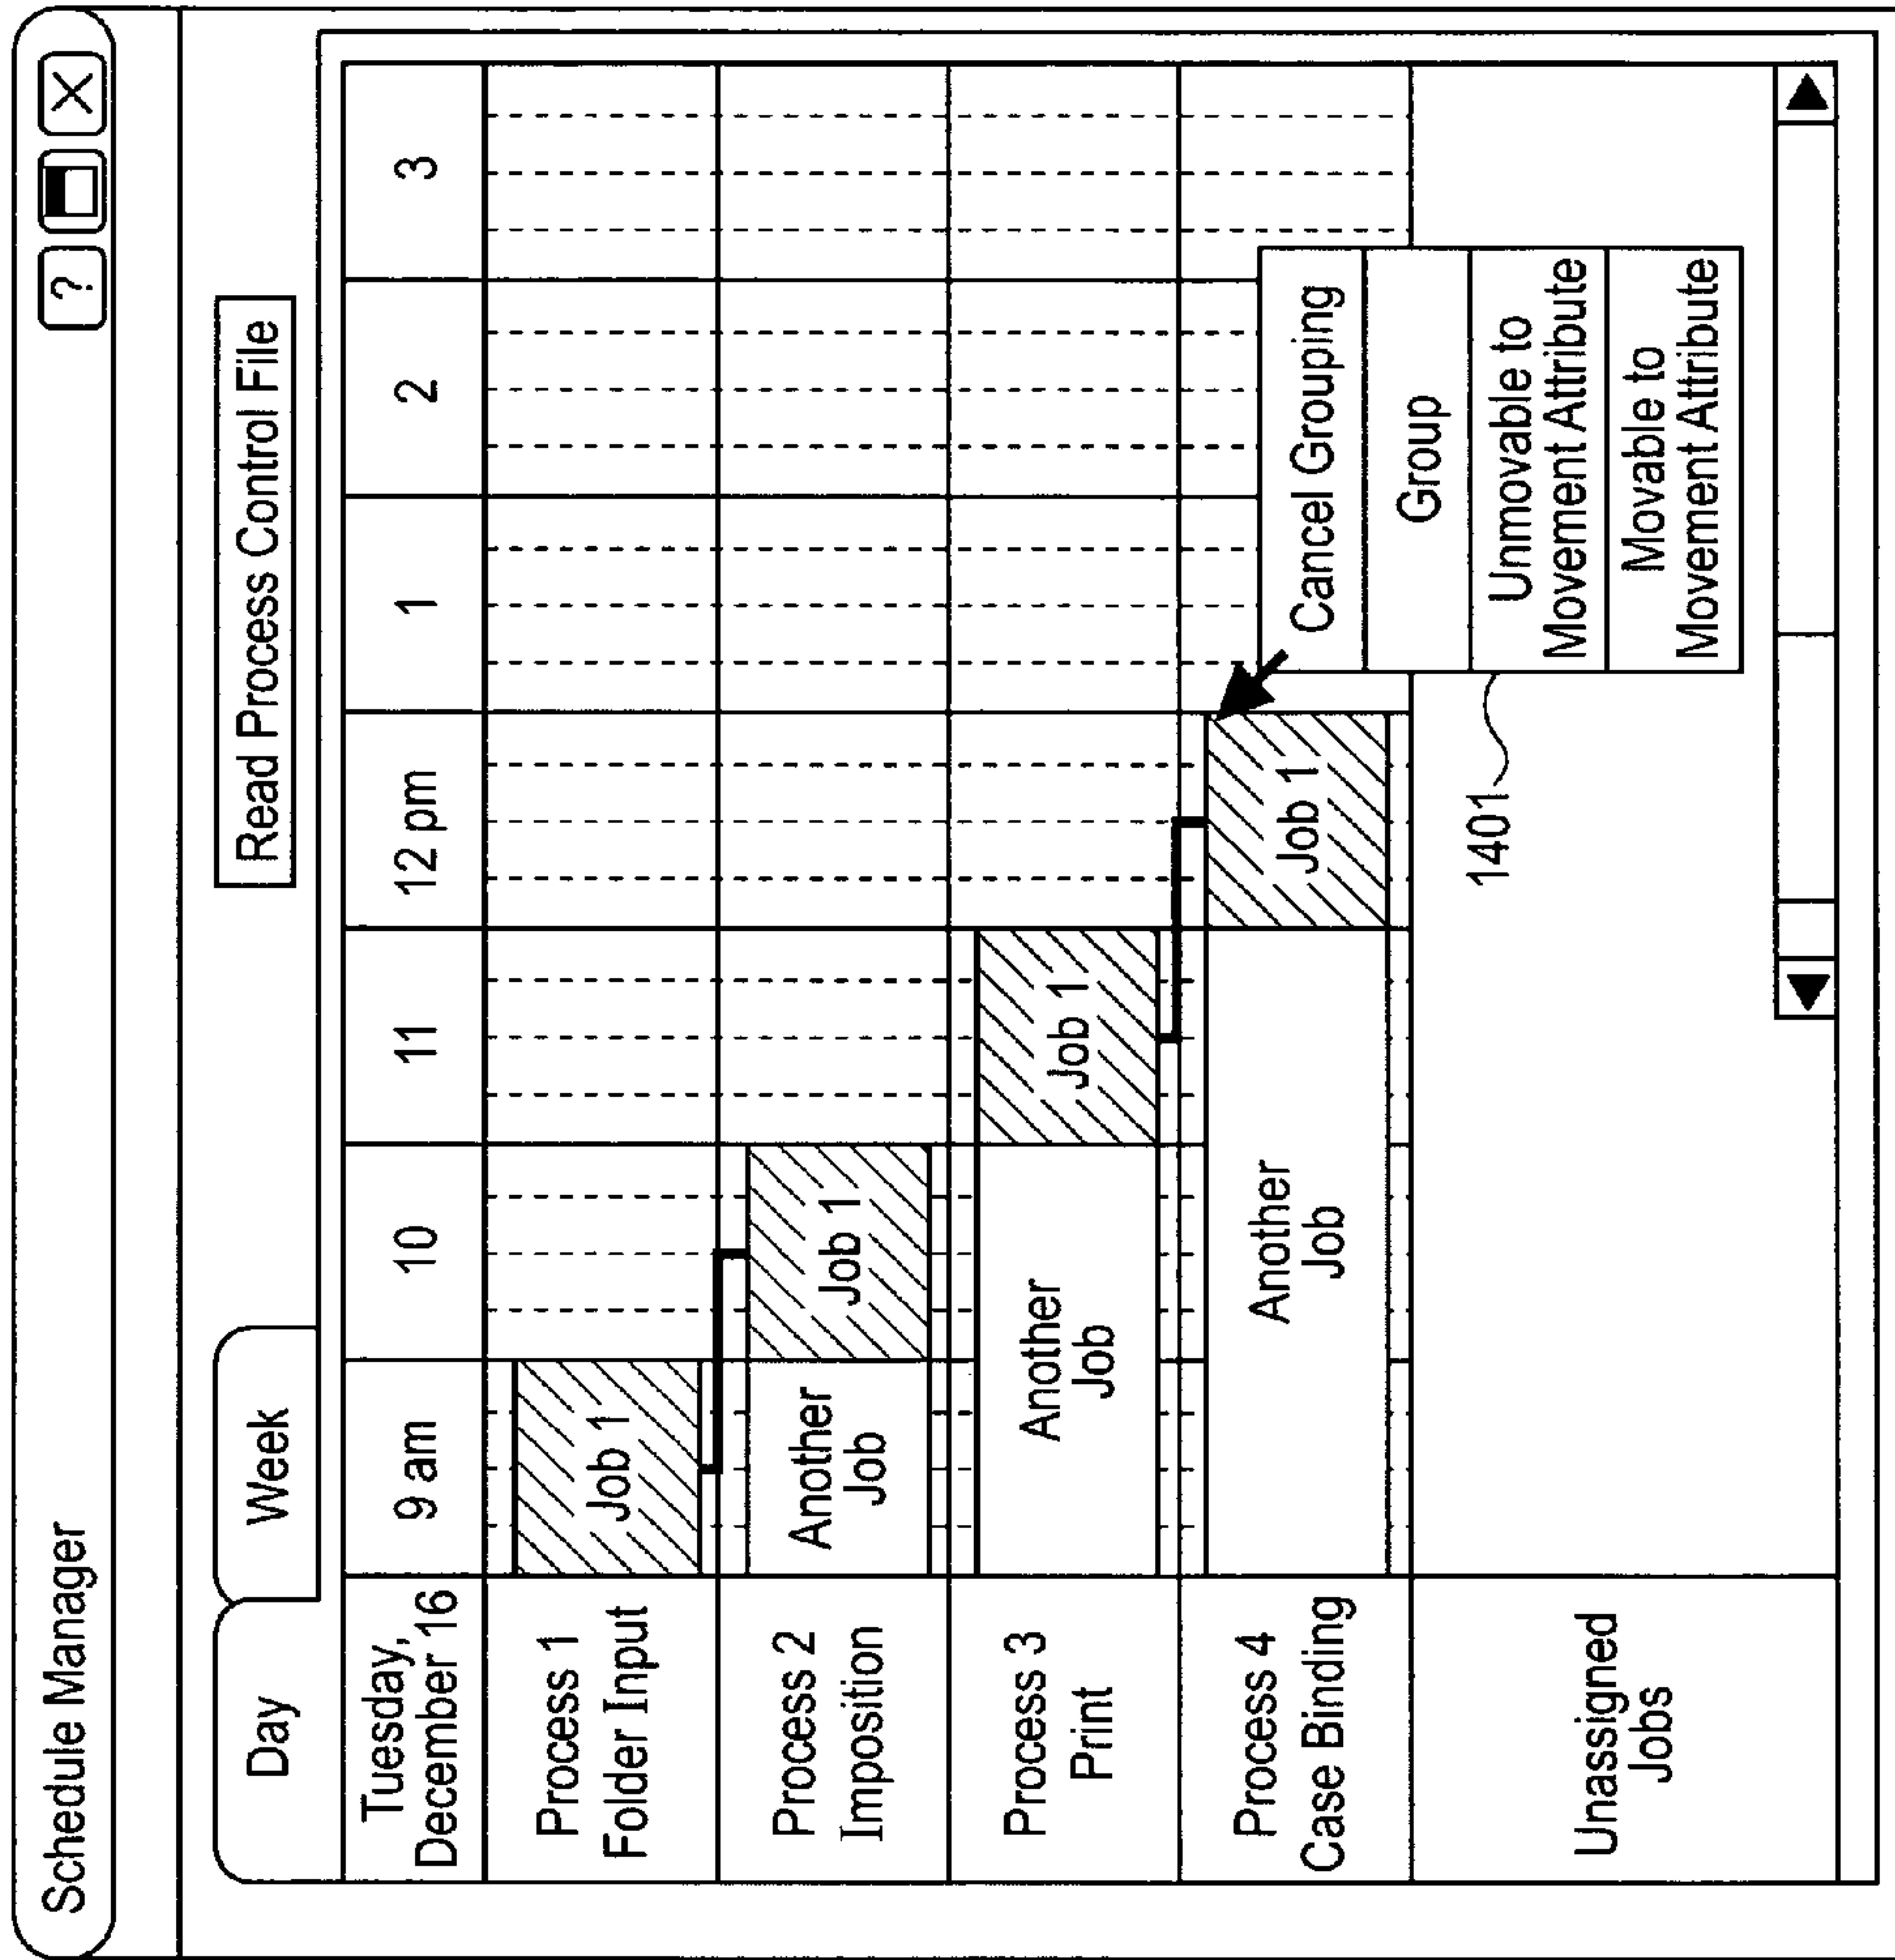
Schedule Manager

?

Day

Week

Read Process Control File

| Tuesday, December 16 | 9 am | 10 | 11 | 12 pm | 1 | 2 | 3 |
|---|---|---|---|---|---|---|---|
| Process 1 Folder Input | Job 1 | | | | | | |
| Process 2 Imposition | Another Job | Job 1 | | | | | |
| Process 3 Print | Another Job | | Job 1 | | | | |
| Process 4 Case Binding | Another Job | | | Job 1 | | | |
| Unassigned Jobs | | | | | | | |

Cancel Grouping

Group

Unmovable to Movement Attribute

Movable to Movement Attribute

1401